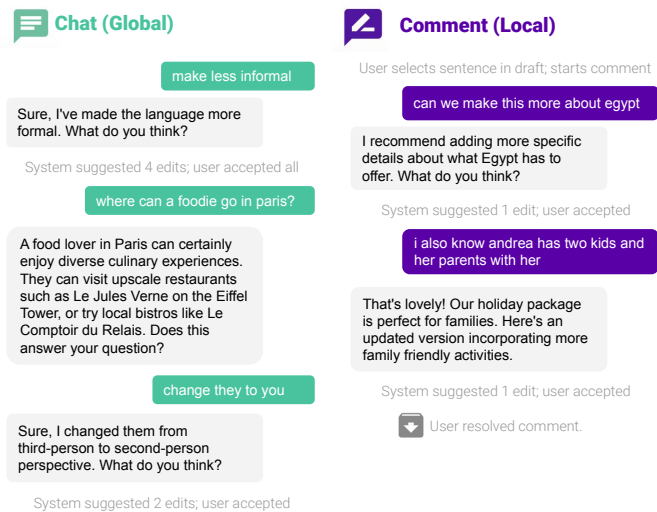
Chat (Global)

make less informal

Sure, I've made the language more formal. What do you think?

System suggested 4 edits; user accepted all

where can a foodie go in paris?

A food lover in Paris can certainly enjoy diverse culinary experiences. They can visit upscale restaurants such as Le Jules Verne on the Eiffel Tower, or try local bistros like Le Comptoir du Relais. Does this answer your question?

change they to you

Sure, I changed them from third-person to second-person perspective. What do you think?

System suggested 2 edits; user accepted

Comment (Local)

User selects sentence in draft; starts comment

can we make this more about egypt

I recommend adding more specific details about what Egypt has to offer. What do you think?

System suggested 1 edit; user accepted

i also know andrea has two kids and her parents with her

That's lovely! Our holiday package is perfect for families. Here's an updated version incorporating more family friendly activities.

System suggested 1 edit; user accepted

User resolved comment.